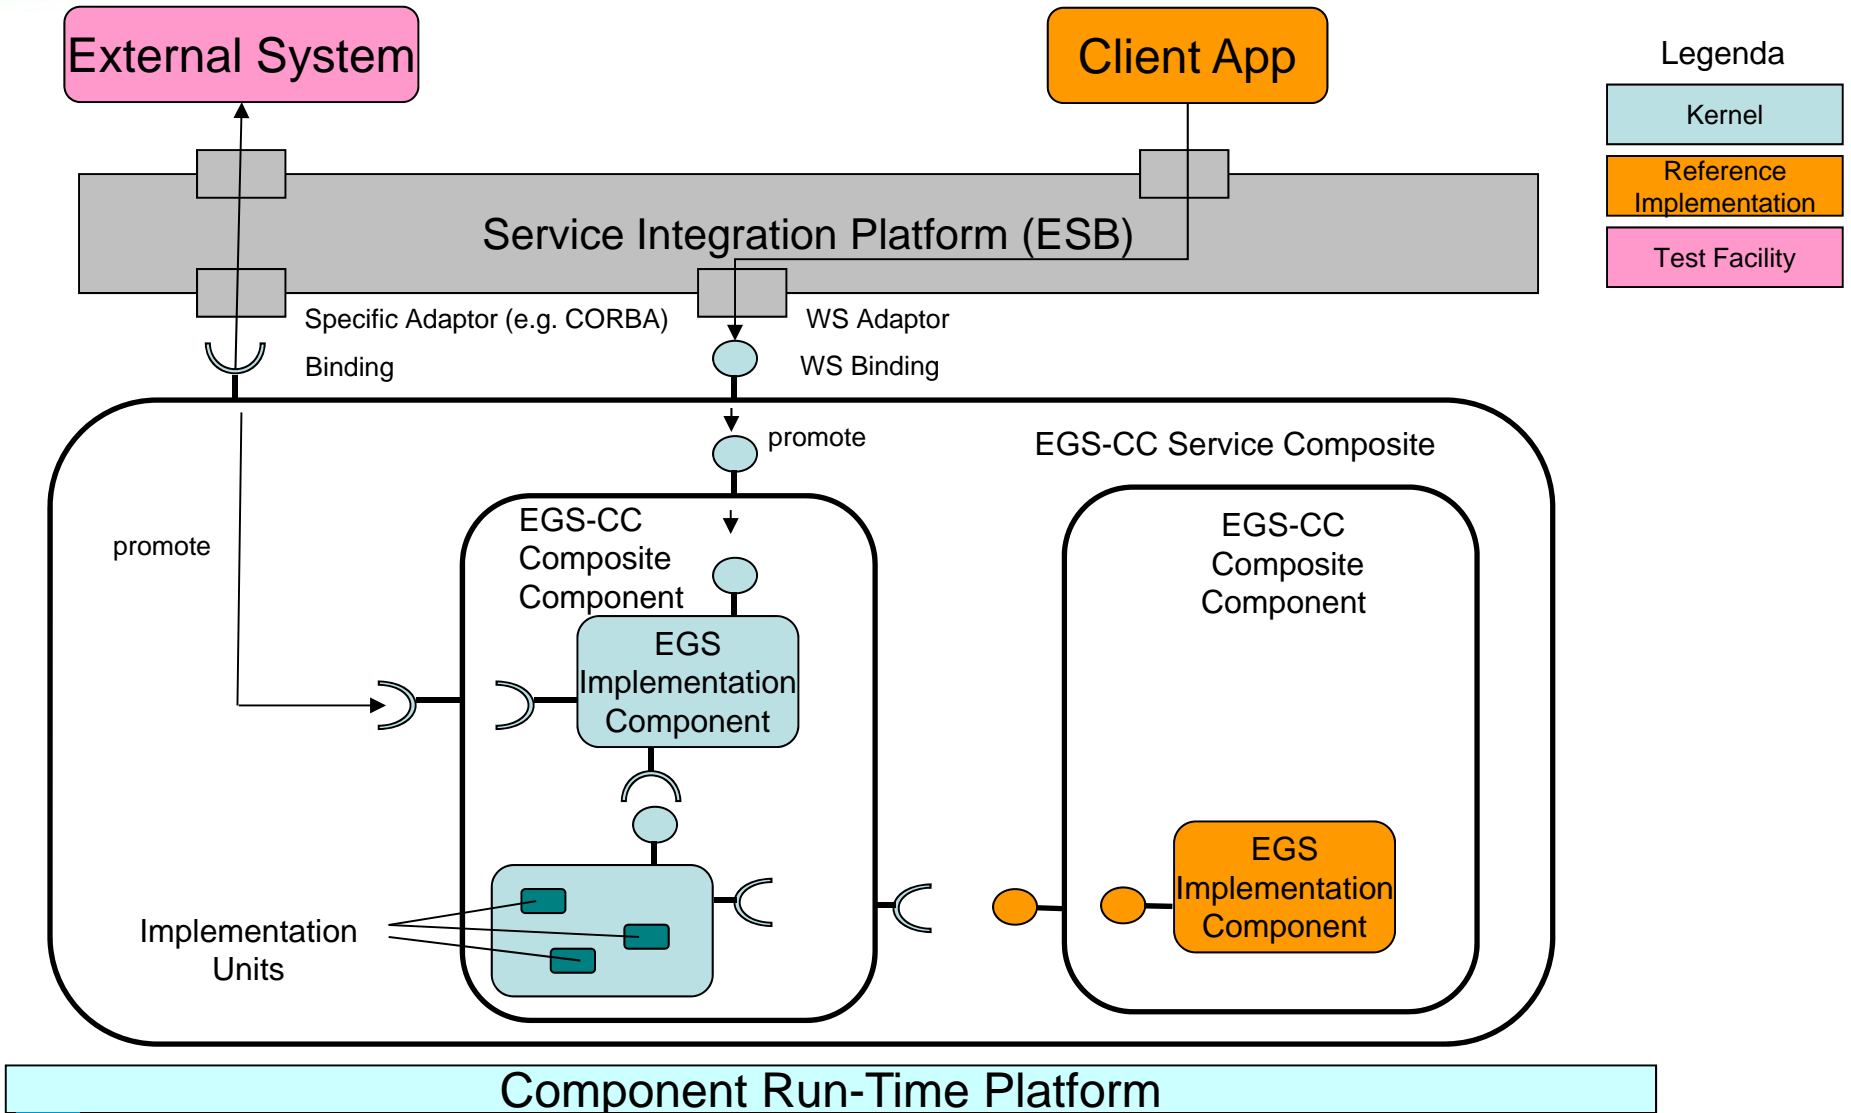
External System

Client App

Legenda

Kernel

Reference Implementation

Test Facility

Service Integration Platform (ESB)

Specific Adaptor (e.g. CORBA)

WS Adaptor

Binding

WS Binding

promote

EGS-CC Service Composite

promote

EGS-CC Composite Component

EGS Implementation Component

EGS-CC Composite Component

EGS Implementation Component

Implementation Units

Component Run-Time Platform